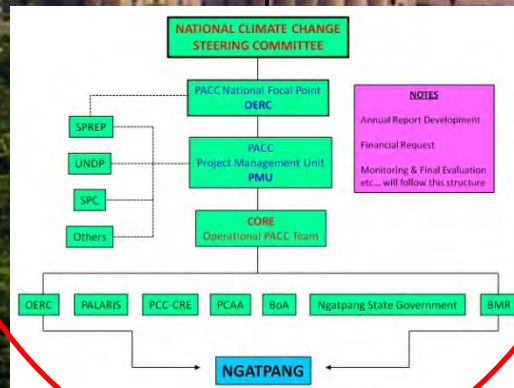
NATIONAL CLIMATE CHANGE STEERING COMMITTEE

PACC National Focal Point
OERC

NOTES
Annual Report Development
Financial Request
Monitoring & Final Evaluation etc… will follow this structure

SPREP

UNDP

SPC

Others

PACC
Project Management Unit
PMU

CORE
Operational PACC Team

OERC

PALARIS

PCC-CRE

PCAA

BoA

Ngatpang State Government

BMR

NGATPANG